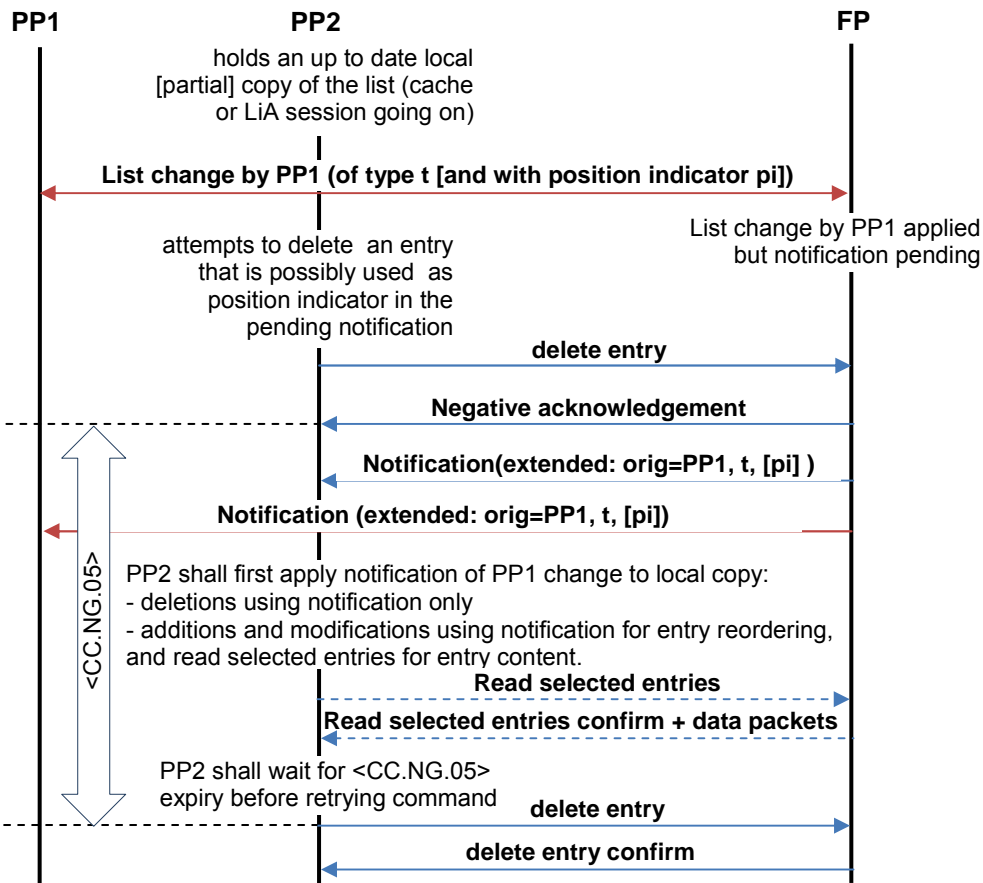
PP1
PP2
FP

holds an up to date local [partial] copy of the list (cache or LiA session going on)

List change by PP1 (of type t [and with position indicator pi])

List change by PP1 applied but notification pending

attempts to delete an entry that is possibly used as position indicator in the pending notification

delete entry

Negative acknowledgement

Notification(extended: orig=PP1, t, [pi] )

Notification (extended: orig=PP1, t, [pi])

<CC.NG.05>

PP2 shall first apply notification of PP1 change to local copy:
- deletions using notification only
- additions and modifications using notification for entry reordering, and read selected entries for entry content.

Read selected entries

Read selected entries confirm + data packets

PP2 shall wait for <CC.NG.05> expiry before retrying command

delete entry

delete entry confirm